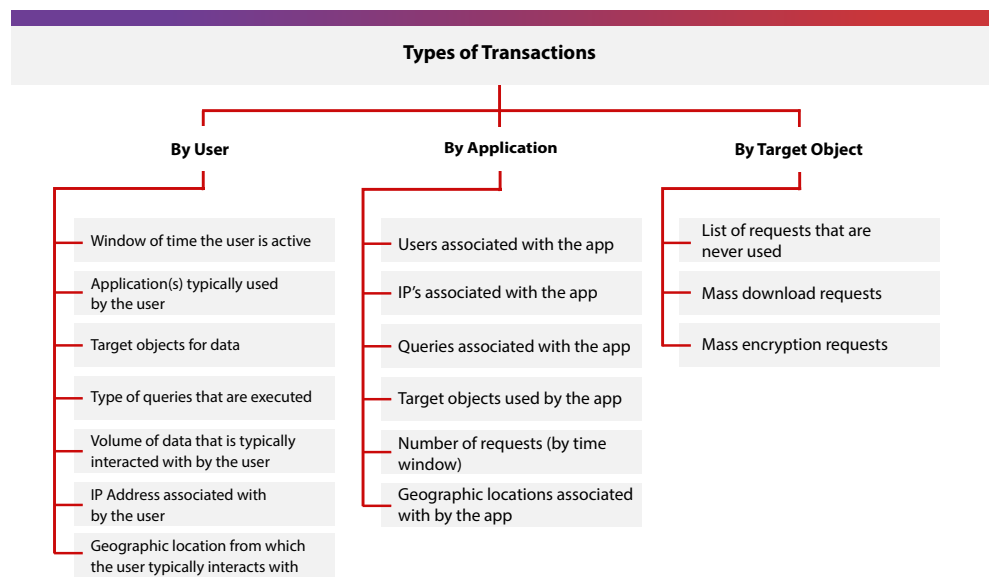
Types of Transactions

By User

Window of time the user is active

Application(s) typically used by the user

Target objects for data

Type of queries that are executed

Volume of data that is typically interacted with by the user

IP Address associated with by the user

Geographic location from which the user typically interacts with

By Application

Users associated with the app

IP's associated with the app

Queries associated with the app

Target objects used by the app

Number of requests (by time window)

Geographic locations associated with by the app

By Target Object

List of requests that are never used

Mass download requests

Mass encryption requests